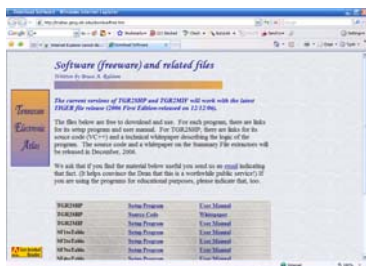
Software (freeware) and related files

Written by Bruce A. Ralston

Tennessee Electronic Atlas

The current versions of TGR2SHP and TGR2MIF will work with the latest TIGER file release (2006 First Edition-released on 12/12/06).

The files below are free to download and use. For each program, there are links for its setup program and user manual. For TGR2SHP, there are links for its source code (VC++) and a technical whitepaper describing the logic of the program. The source code and a whitepaper on the Summary File extractor will be released in December, 2006.

We ask that if you find the material below useful you send us an email indicating that fact. (It helps convince the Dean that this is a worthwhile public service!) If you are using the programs for educational purposes, please indicate that, too.

| | | |
|---|---|---|
| TGR2SHP | Setup Program | User Manual |
| TGR2SHP | Source Code | Whitepaper |
| TGR2MIF | Setup Program | User Manual |
| SF1toTables | Setup Program | User Manual |
| SF3toTables | Setup Program | User Manual |
| SF1toTables | Setup Program | User Manual |
| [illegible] | Setup Program | User Manual |